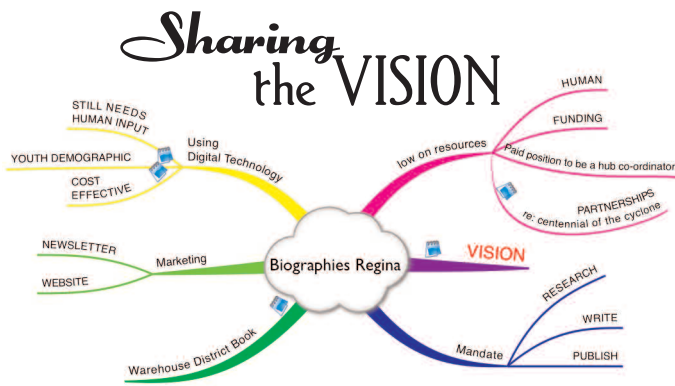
Sharing the VISION

Using Digital Technology
STILL NEEDS HUMAN INPUT
YOUTH DEMOGRAPHIC
COST EFFECTIVE

low on resources
HUMAN
FUNDING
Paid position to be a hub co-ordinator
PARTNERSHIPS re: centennial of the cyclone

Marketing
NEWSLETTER
WEBSITE

Biographies Regina

VISION

Warehouse District Book

Mandate
RESEARCH
WRITE
PUBLISH